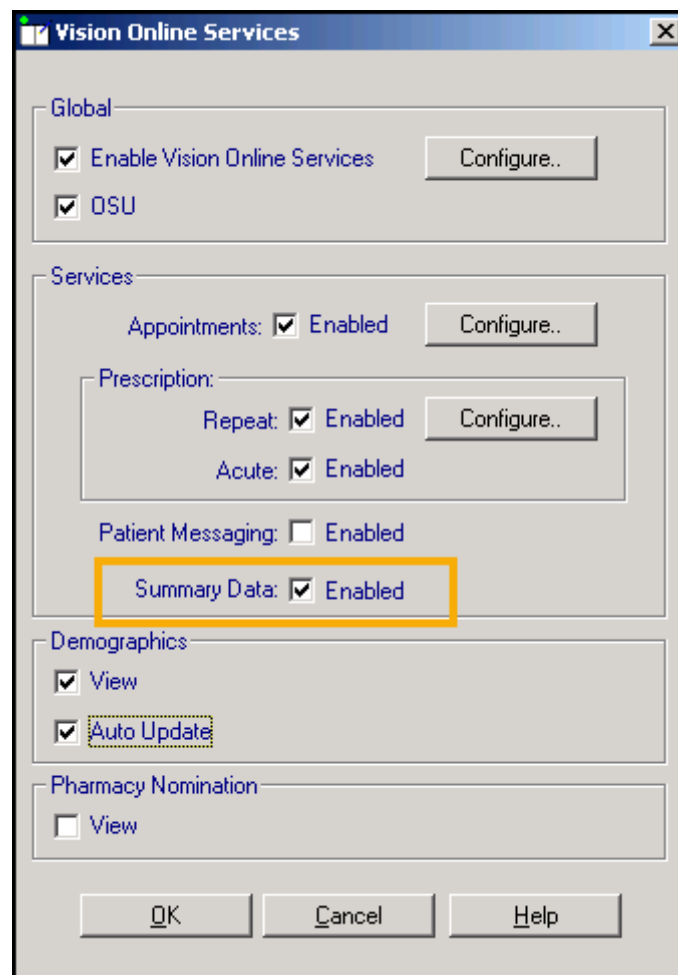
Vision Online Services

Global

Enable Vision Online Services

Configure..

OSU

Services

Appointments: Enabled

Configure..

Prescription:

Repeat: Enabled

Configure..

Acute: Enabled

Patient Messaging: Enabled

Summary Data: Enabled

Demographics

View

Auto Update

Pharmacy Nomination

View

OK

Cancel

Help